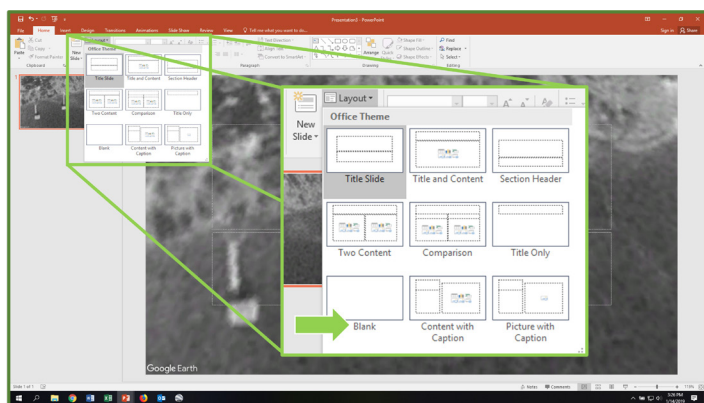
Presentation3 - PowerPoint

File Home Insert Design Transitions Animations Slide Show Review View Tell me what you want to do...

Sign in Share

Paste Cut Copy Format Painter Clipboard

New Slide

Office Theme

Title Slide Title and Content Section Header

Two Content Comparison Title Only

Blank Content with Caption Picture with Caption

Text Direction Align Text Convert to SmartArt Paragraph

Arrange Quick Styles Shape Fill Shape Outline Shape Effects Drawing

Find Replace Select Editing

New Slide

Layout

Office Theme

Title Slide

Title and Content

Section Header

Two Content

Comparison

Title Only

Blank

Content with Caption

Picture with Caption

Google Earth

Slide 1 of 1

Notes Comments

119%

5:26 PM 1/18/2019